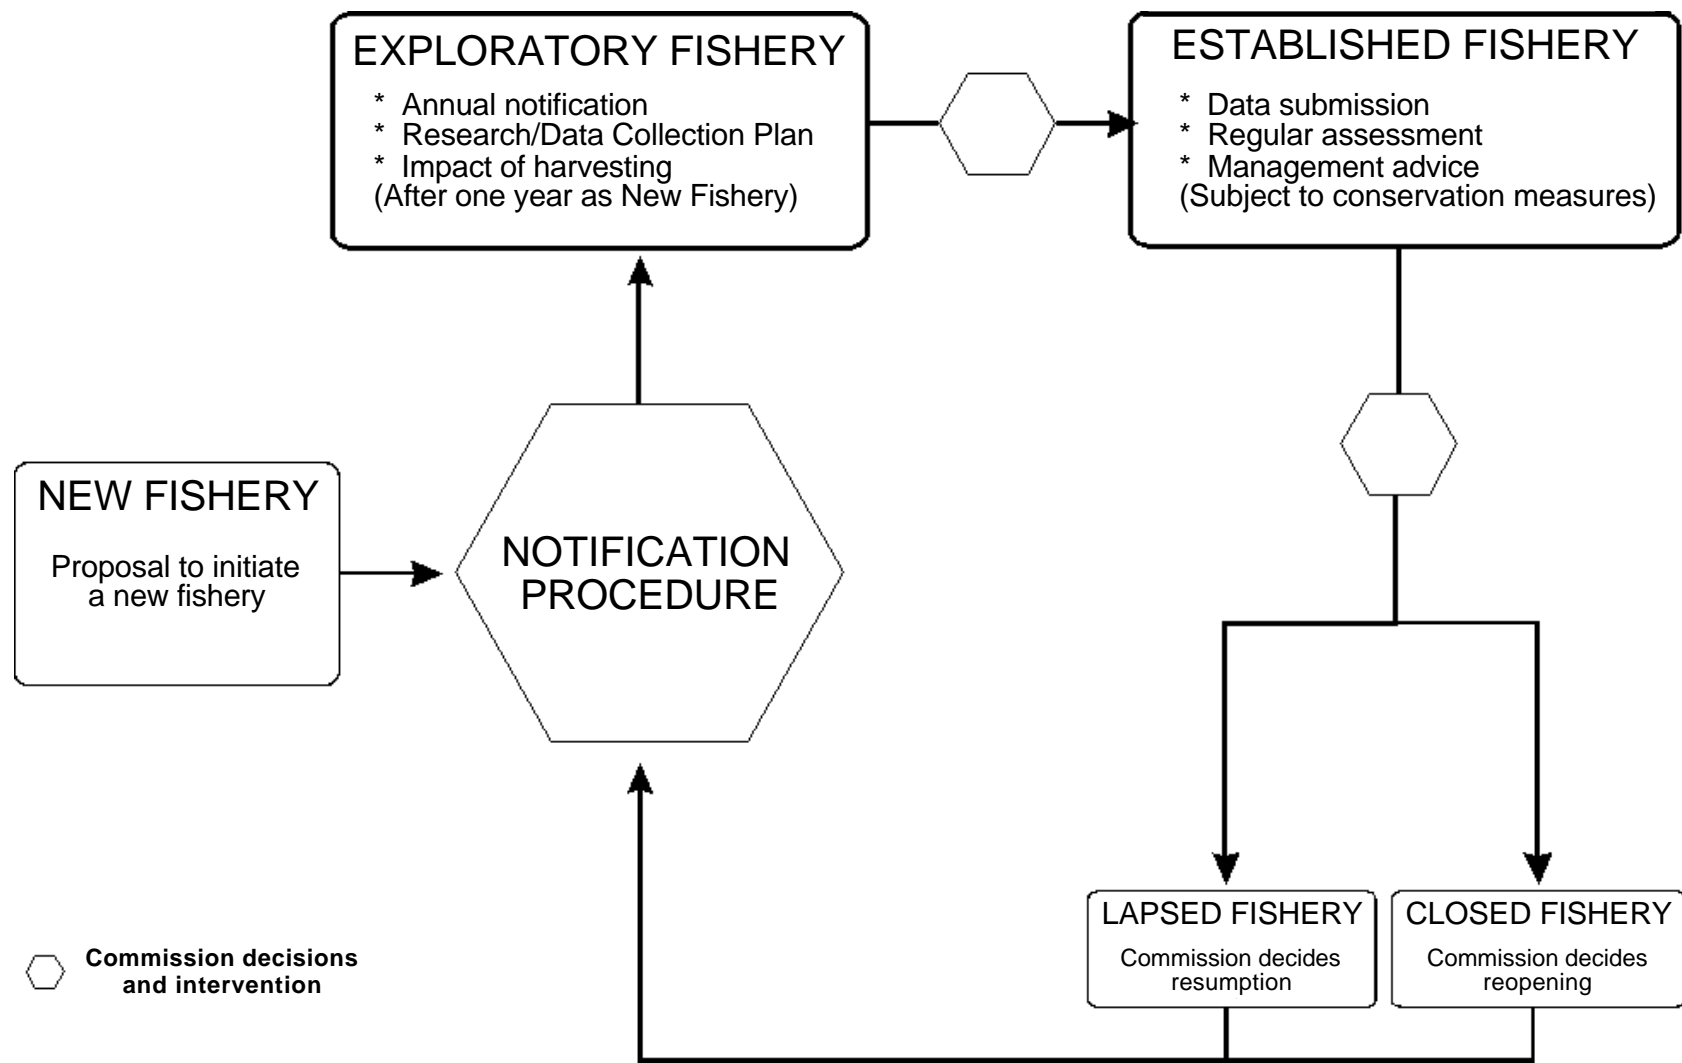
EXPLORATORY FISHERY
* Annual notification
* Research/Data Collection Plan
* Impact of harvesting
(After one year as New Fishery)

ESTABLISHED FISHERY
* Data submission
* Regular assessment
* Management advice
(Subject to conservation measures)

NEW FISHERY
Proposal to initiate a new fishery

NOTIFICATION PROCEDURE

LAPSED FISHERY
Commission decides resumption

CLOSED FISHERY
Commission decides reopening

Commission decisions and intervention